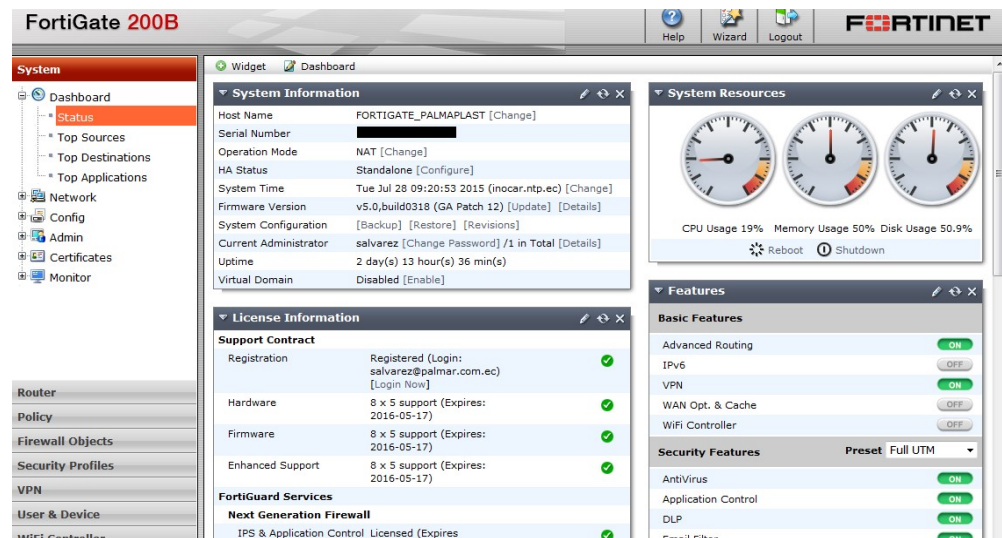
FortiGate 200B

Help Wizard Logout

FORTINET

System

Dashboard
Status
Top Sources
Top Destinations
Top Applications
Network
Config
Admin
Certificates
Monitor

Router
Policy
Firewall Objects
Security Profiles
VPN
User & Device
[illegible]

Widget Dashboard

System Information

| Host Name | FORTIGATE_PALMAPLAST [Change] |
|---|---|
| Serial Number | |
| Operation Mode | NAT [Change] |
| HA Status | Standalone [Configure] |
| System Time | Tue Jul 28 09:20:53 2015 (inocar.ntp.ec) [Change] |
| Firmware Version | v5.0,build0318 (GA Patch 12) [Update] [Details] |
| System Configuration | [Backup] [Restore] [Revisions] |
| Current Administrator | salvarez [Change Password] /1 in Total [Details] |
| Uptime | 2 day(s) 13 hour(s) 36 min(s) |
| Virtual Domain | Disabled [Enable] |

License Information

Support Contract

| Registration | Registered (Login: salvarez@palmar.com.ec) [Login Now] |
|---|---|
| Hardware | 8 x 5 support (Expires: 2016-05-17) |
| Firmware | 8 x 5 support (Expires: 2016-05-17) |
| Enhanced Support | 8 x 5 support (Expires: 2016-05-17) |

FortiGuard Services

Next Generation Firewall

IPS & Application Control Licensed (Expires

System Resources

CPU Usage 19% Memory Usage 50% Disk Usage 50.9%

Reboot Shutdown

Features

Basic Features

| Advanced Routing | ON |
|---|---|
| IPv6 | OFF |
| VPN | ON |
| WAN Opt. & Cache | OFF |
| WiFi Controller | OFF |

Security Features Preset Full UTM

| AntiVirus | ON |
|---|---|
| Application Control | ON |
| DLP | ON |
| Email Filter | ON |